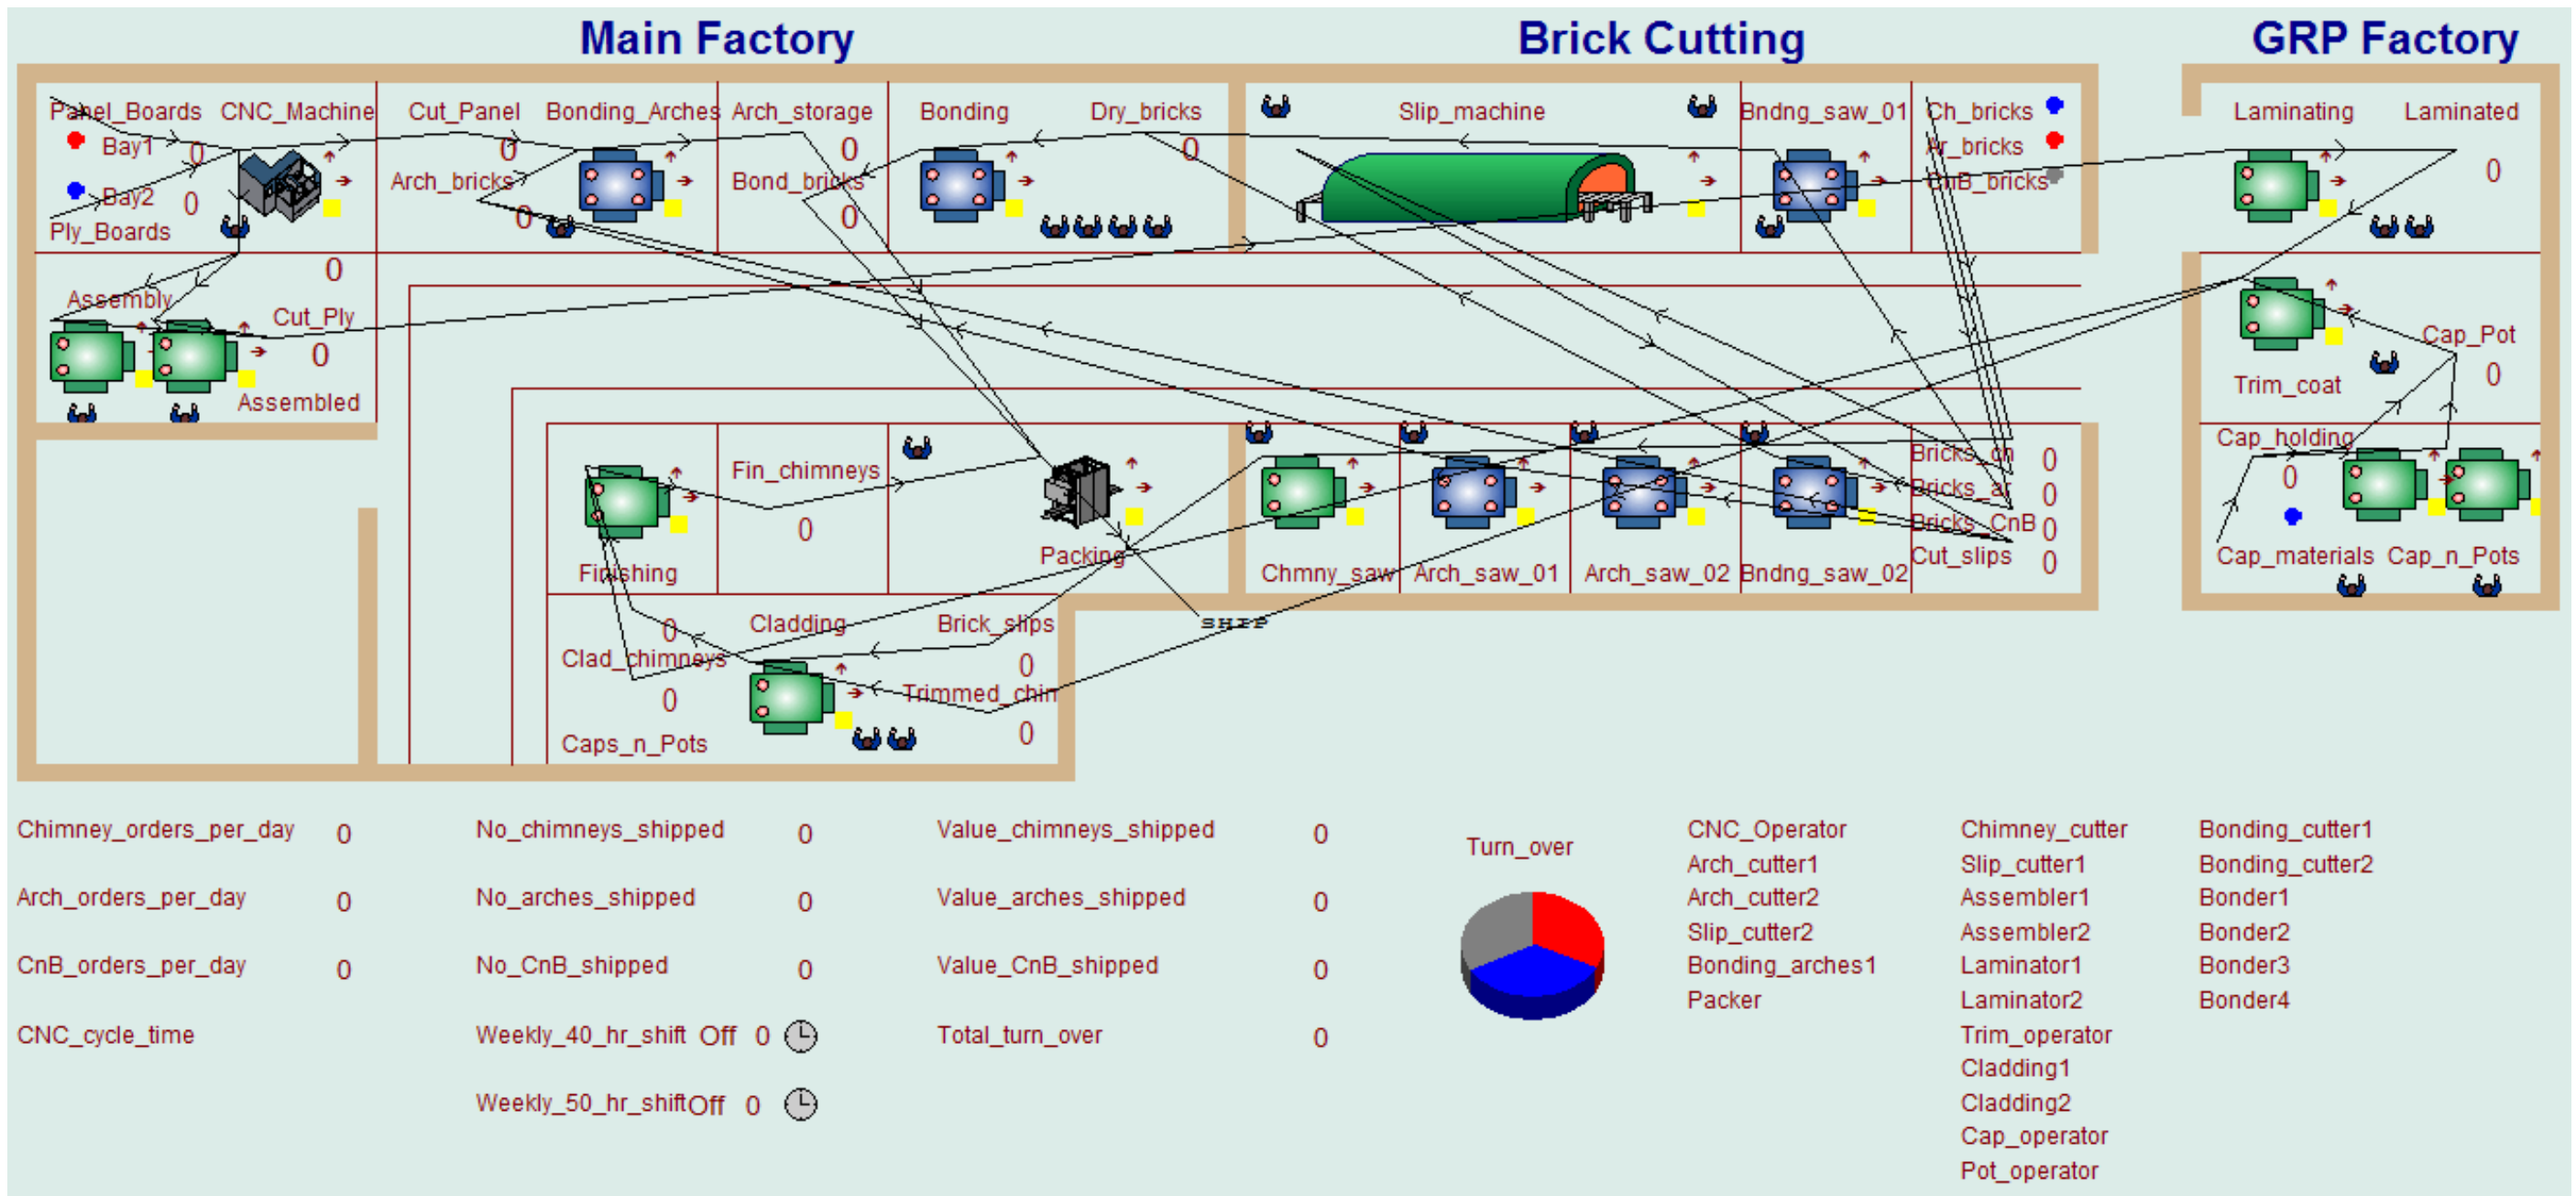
Main Factory

Brick Cutting

GRP Factory

Panel_Boards CNC_Machine Cut_Panel Bonding_Arches Arch_storage Bonding Dry_bricks Slip_machine Bndng_saw_01 Ch_bricks Laminating Laminated

Bay1 0 0 0 0 Ar_bricks 0

Bay2 0 Arch_bricks Bond_bricks CnB_bricks

Ply_Boards 0 0

0

Assembly Cut_Ply

0 Cap_Pot

Trim_coat 0

Assembled

Fin_chimneys Cap_holding

Bricks_ch 0

0 Bricks_ar 0 0

Bricks_CnB 0

Finishing Packing Chmny_saw Arch_saw_01 Arch_saw_02 Bndng_saw_02 Cut_slips 0 Cap_materials Cap_n_Pots

Cladding Brick_slips SHIP

0

Clad_chimneys 0

0 Trimmed_chin

Caps_n_Pots 0

Chimney_orders_per_day 0 No_chimneys_shipped 0 Value_chimneys_shipped 0

Arch_orders_per_day 0 No_arches_shipped 0 Value_arches_shipped 0

CnB_orders_per_day 0 No_CnB_shipped 0 Value_CnB_shipped 0

CNC_cycle_time Weekly_40_hr_shift Off 0 Total_turn_over 0

Weekly_50_hr_shiftOff 0

Turn_over

CNC_Operator
Arch_cutter1
Arch_cutter2
Slip_cutter2
Bonding_arches1
Packer

Chimney_cutter
Slip_cutter1
Assembler1
Assembler2
Laminator1
Laminator2
Trim_operator
Cladding1
Cladding2
Cap_operator
Pot_operator

Bonding_cutter1
Bonding_cutter2
Bonder1
Bonder2
Bonder3
Bonder4